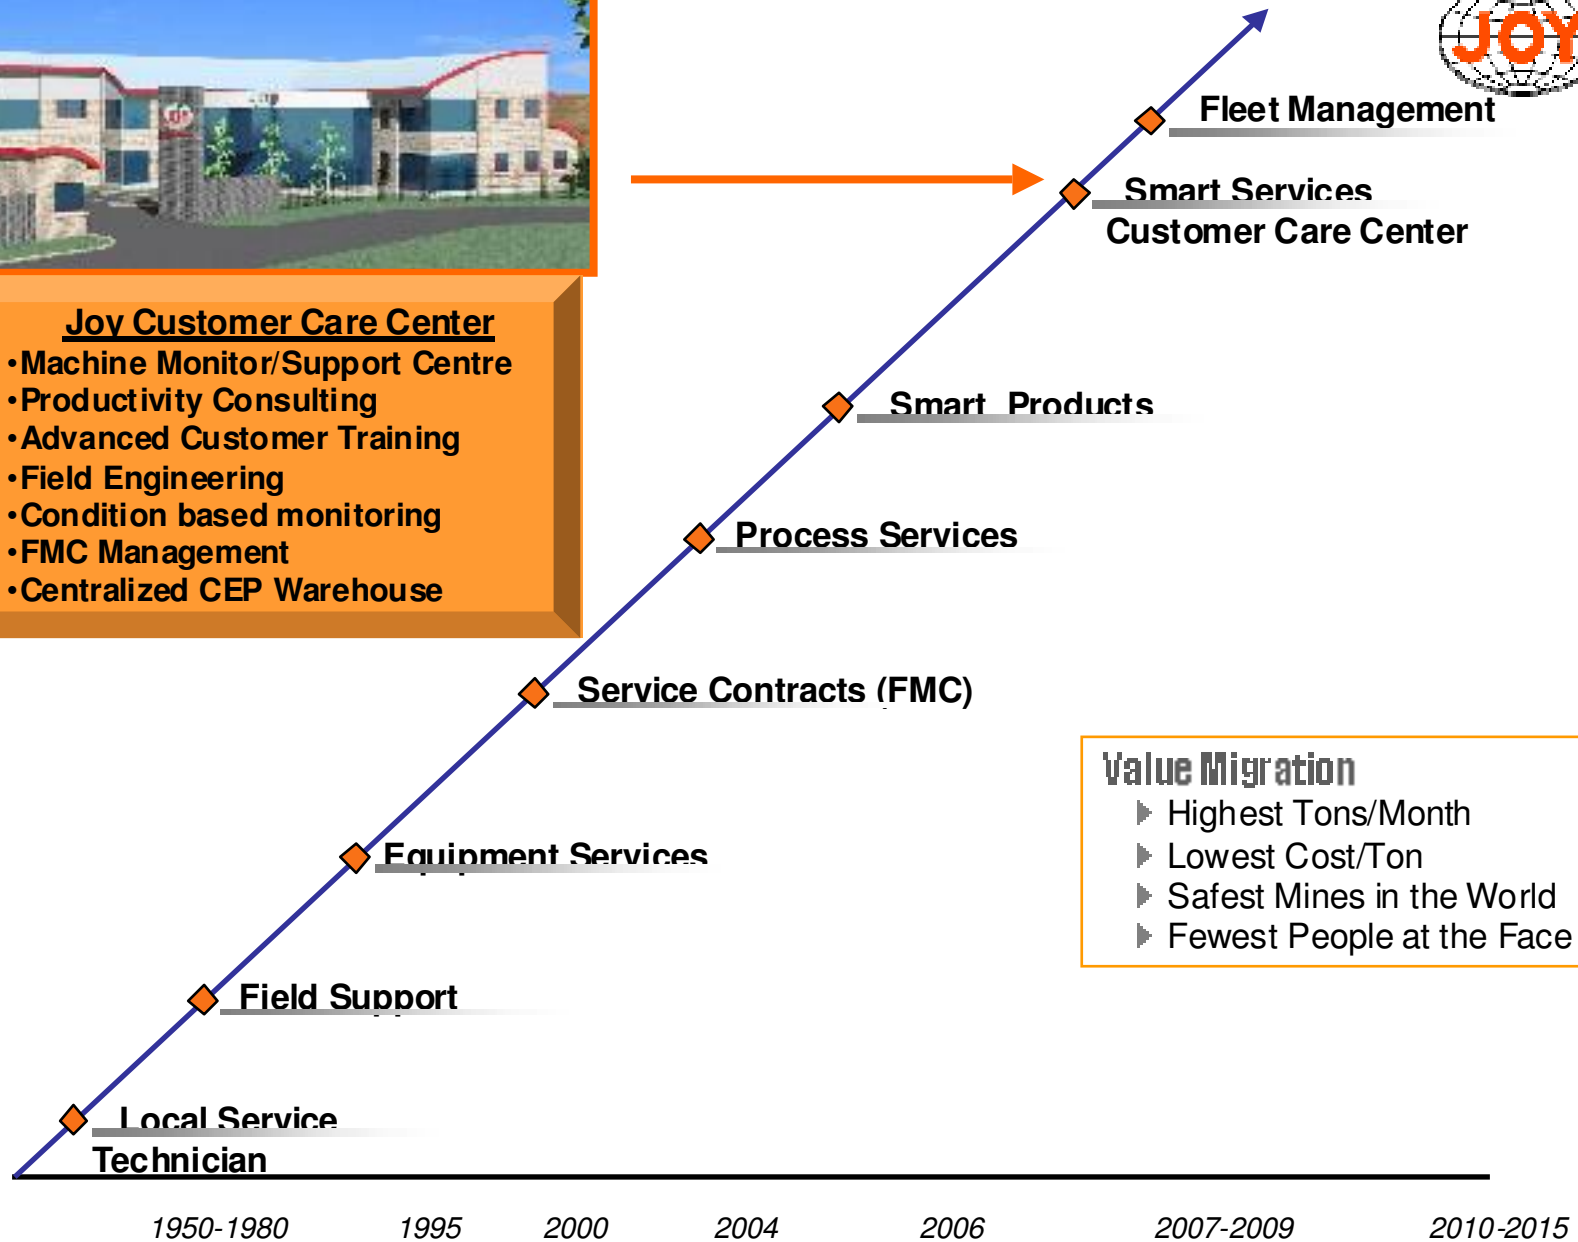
JOY

Joy Customer Care Center
•Machine Monitor/Support Centre
•Productivity Consulting
•Advanced Customer Training
•Field Engineering
•Condition based monitoring
•FMC Management
•Centralized CEP Warehouse

Fleet Management

Smart Services
Customer Care Center

Smart Products

Process Services

Service Contracts (FMC)

Equipment Services

Field Support

Local Service
Technician

Value Migration
Highest Tons/Month
Lowest Cost/Ton
Safest Mines in the World
Fewest People at the Face

1950-1980 1995 2000 2004 2006 2007-2009 2010-2015